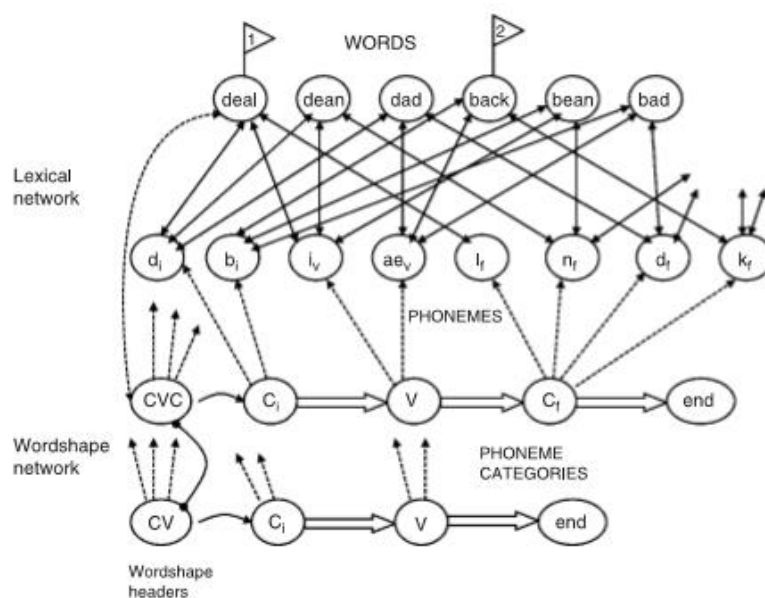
1

2

WORDS

deal dean dad back bean bad

Lexical network

$d_i$ $b_i$ $i_v$ $ae_v$ $l_f$ $n_f$ $d_f$ $k_f$

PHONEMES

CVC $C_i$ V $C_f$ end

Wordshape network

PHONEME CATEGORIES

CV $C_i$ V end

Wordshape headers